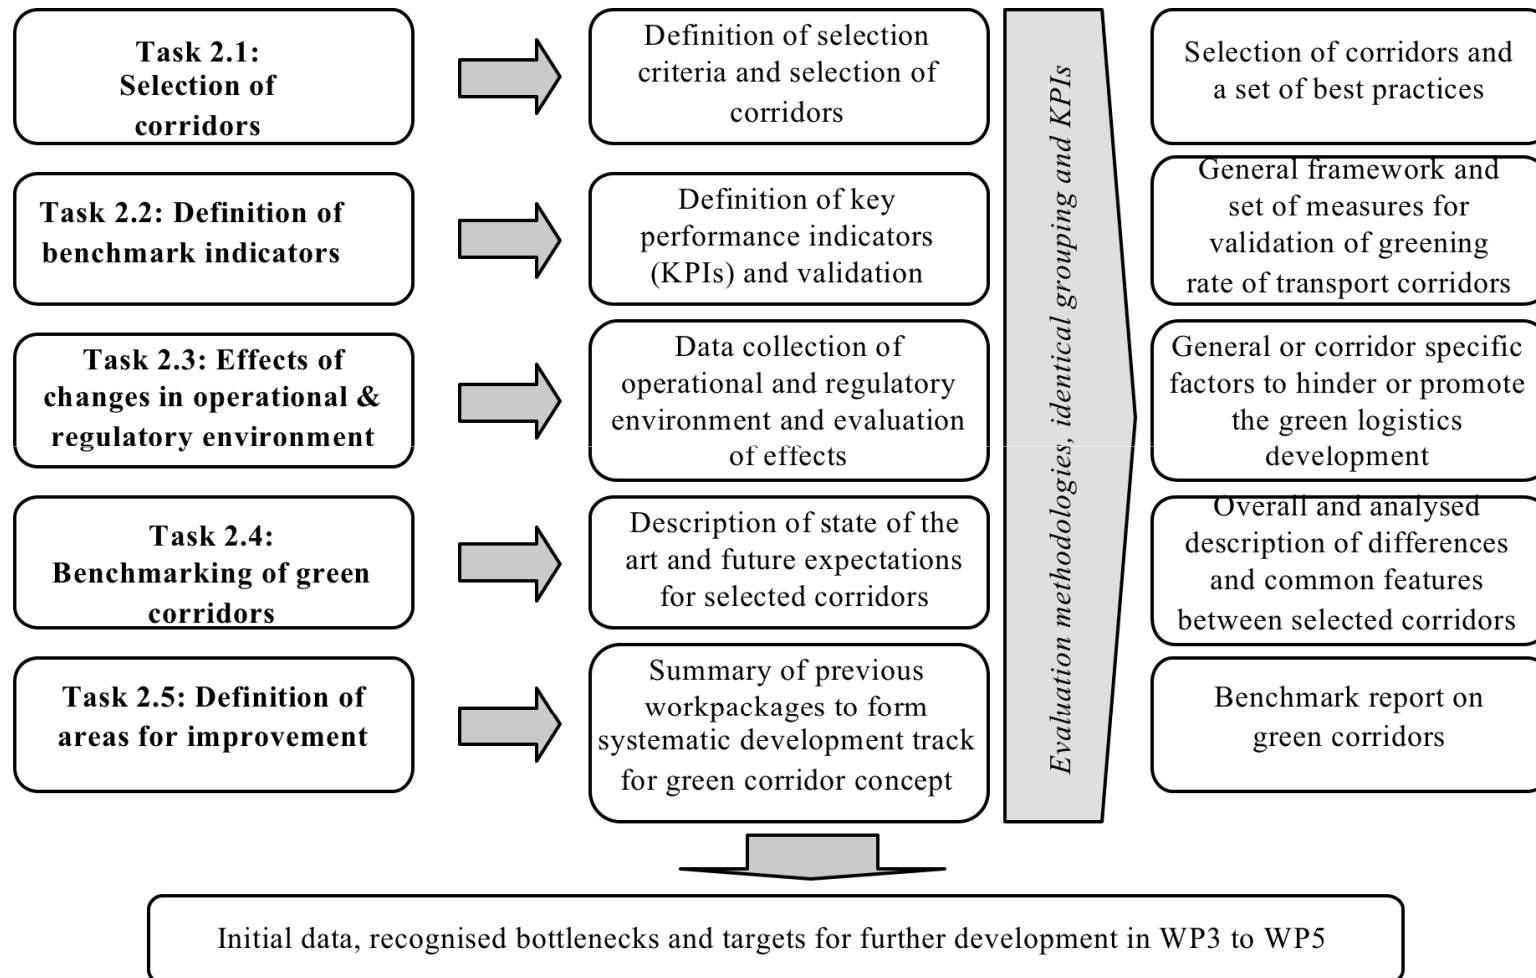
Task 2.1: Selection of corridors

Definition of selection criteria and selection of corridors

Selection of corridors and a set of best practices

Task 2.2: Definition of benchmark indicators

Definition of key performance indicators (KPIs) and validation

General framework and set of measures for validation of greening rate of transport corridors

Task 2.3: Effects of changes in operational & regulatory environment

Data collection of operational and regulatory environment and evaluation of effects

General or corridor specific factors to hinder or promote the green logistics development

Task 2.4: Benchmarking of green corridors

Description of state of the art and future expectations for selected corridors

Overall and analysed description of differences and common features between selected corridors

Task 2.5: Definition of areas for improvement

Summary of previous workpackages to form systematic development track for green corridor concept

Benchmark report on green corridors

Evaluation methodologies, identical grouping and KPIs

Initial data, recognised bottlenecks and targets for further development in WP3 to WP5